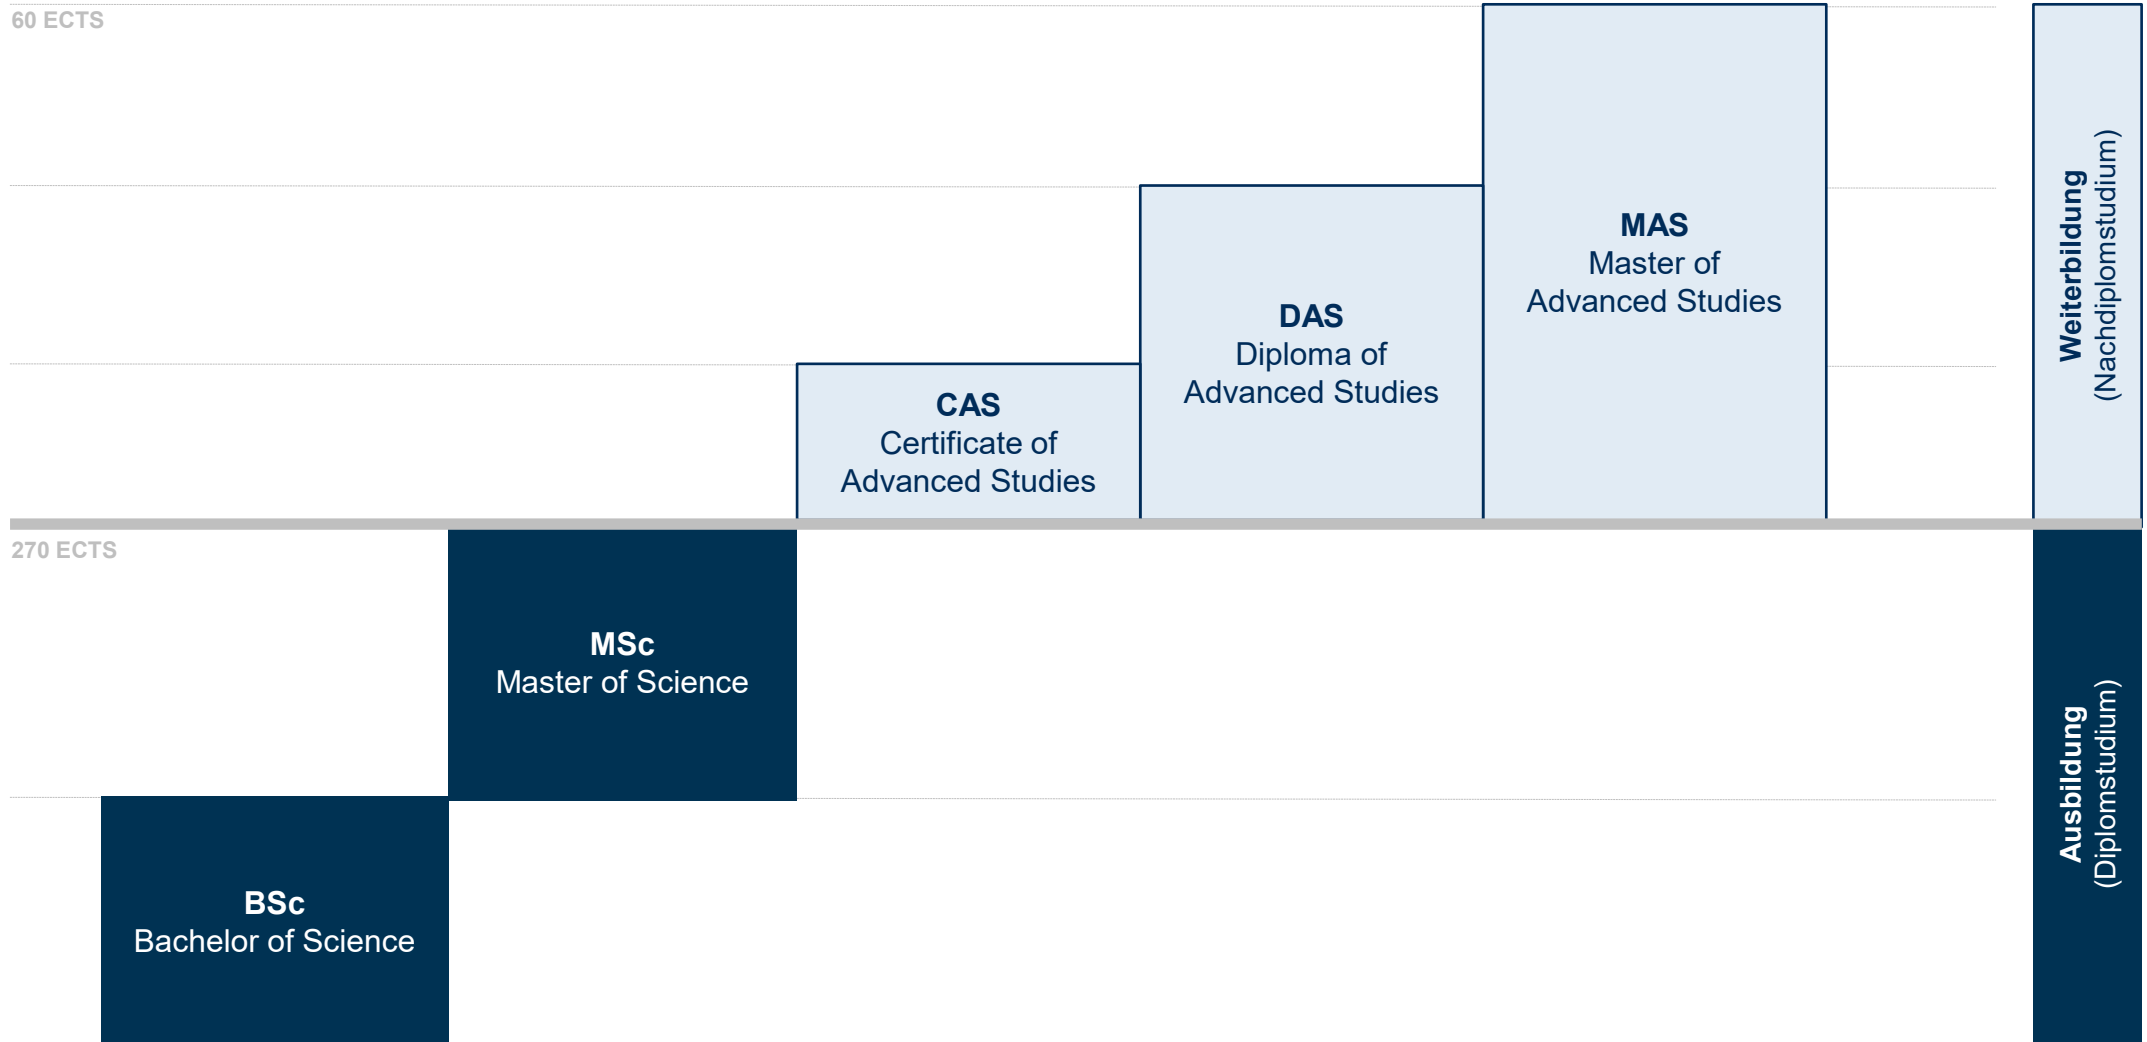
60 ECTS

CAS
Certificate of Advanced Studies

DAS
Diploma of Advanced Studies

MAS
Master of Advanced Studies

Weiterbildung
(Nachdiplomstudium)

270 ECTS

MSc
Master of Science

BSc
Bachelor of Science

Ausbildung
(Diplomstudium)